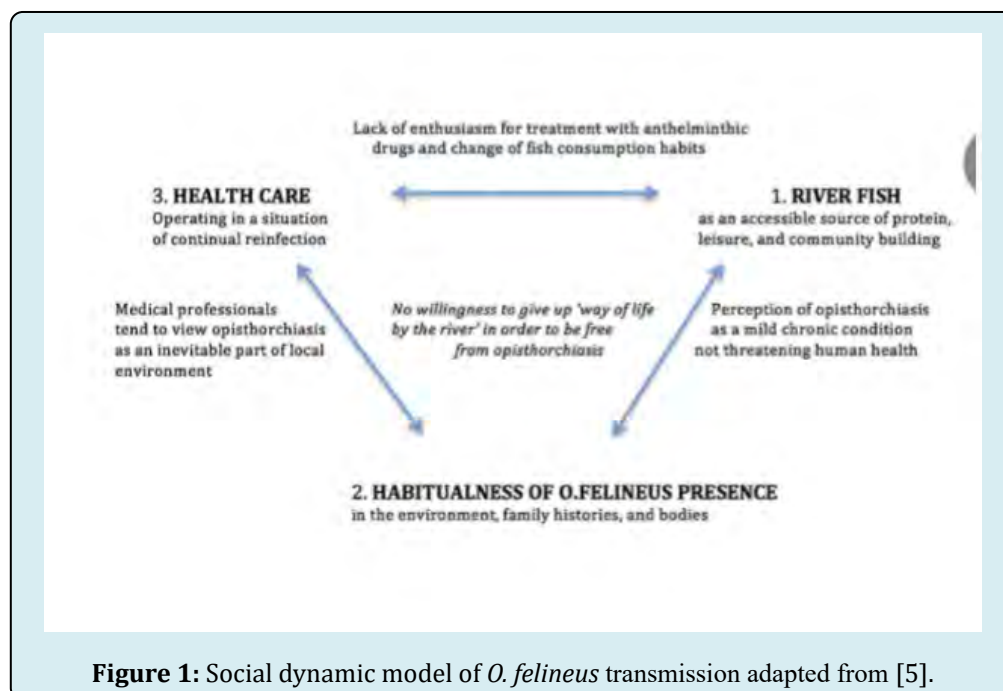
Lack of enthusiasm for treatment with anthelminthic drugs and change of fish consumption habits

3. HEALTH CARE
Operating in a situation of continual reinfection

1. RIVER FISH
as an accessible source of protein, leisure, and community building

Medical professionals tend to view opisthorchiasis as an inevitable part of local environment

No willingness to give up 'way of life by the river' in order to be free from opisthorchiasis

Perception of opisthorchiasis as a mild chronic condition not threatening human health

2. HABITUALNESS OF O.FELINEUS PRESENCE
in the environment, family histories, and bodies

**Figure 1:** Social dynamic model of *O. felineus* transmission adapted from [5].